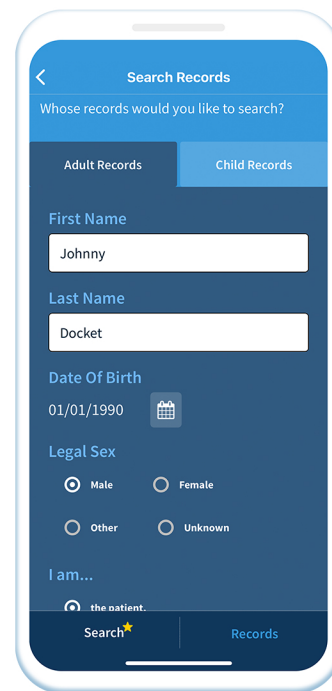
Search Records

Whose records would you like to search?

Adult Records

Child Records

First Name

Johnny

Last Name

Docket

Date Of Birth

01/01/1990

Legal Sex

Male

Female

Other

Unknown

I am...

the patient.

Search

Records